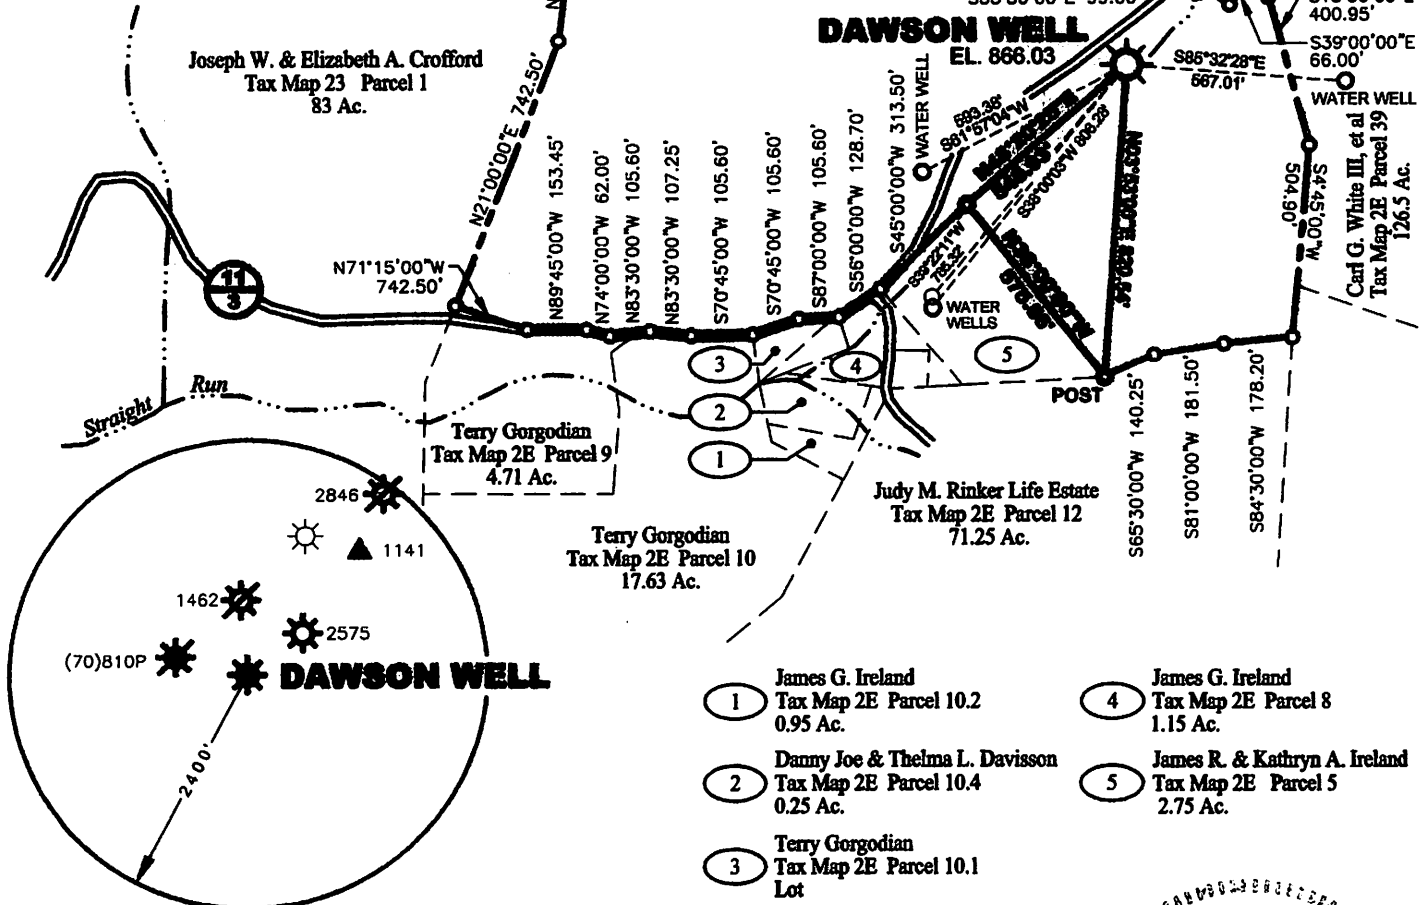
DAWSON WELL
EL. 866.03

400.95'
S39°00'00"E
66.00'
WATER WELL

S86°32'28"E
567.01'

Joseph W. & Elizabeth A. Crofford
Tax Map 23 Parcel 1
83 Ac.

N21°00'00"E 742.50'

N89°45'00"W 153.45'
N74°00'00"W 62.00'
N83°30'00"W 105.60'
N83°30'00"W 107.25'
S70°45'00"W 105.60'
S70°45'00"W 105.60'
S87°00'00"W 105.60'
S56°00'00"W 128.70'
S45°00'00"W 313.50'
WATER WELL

693.36'
S81°57'04"W
S38°00'03"W 806.28'
S39°22'11"W
785.32

S4°45'00"W
504.90'

Carl G. White III, et al
Tax Map 2E Parcel 39
126.5 Ac.

N71°15'00"W
742.50'

11
3

WATER WELLS

5

3

4

POST

Straight Run

2

1

Terry Gorgodian
Tax Map 2E Parcel 9
4.71 Ac.

S65°30'00"W 140.25'
S81°00'00"W 181.50'
S84°30'00"W 178.20'

Judy M. Rinker Life Estate
Tax Map 2E Parcel 12
71.25 Ac.

Terry Gorgodian
Tax Map 2E Parcel 10
17.63 Ac.

2846
1141
1462
2575
(70)810P
DAWSON WELL
2400'

1 James G. Ireland
Tax Map 2E Parcel 10.2
0.95 Ac.

2 Danny Joe & Thelma L. Davisson
Tax Map 2E Parcel 10.4
0.25 Ac.

3 Terry Gorgodian
Tax Map 2E Parcel 10.1
Lot

4 James G. Ireland
Tax Map 2E Parcel 8
1.15 Ac.

5 James R. & Kathryn A. Ireland
Tax Map 2E Parcel 5
2.75 Ac.